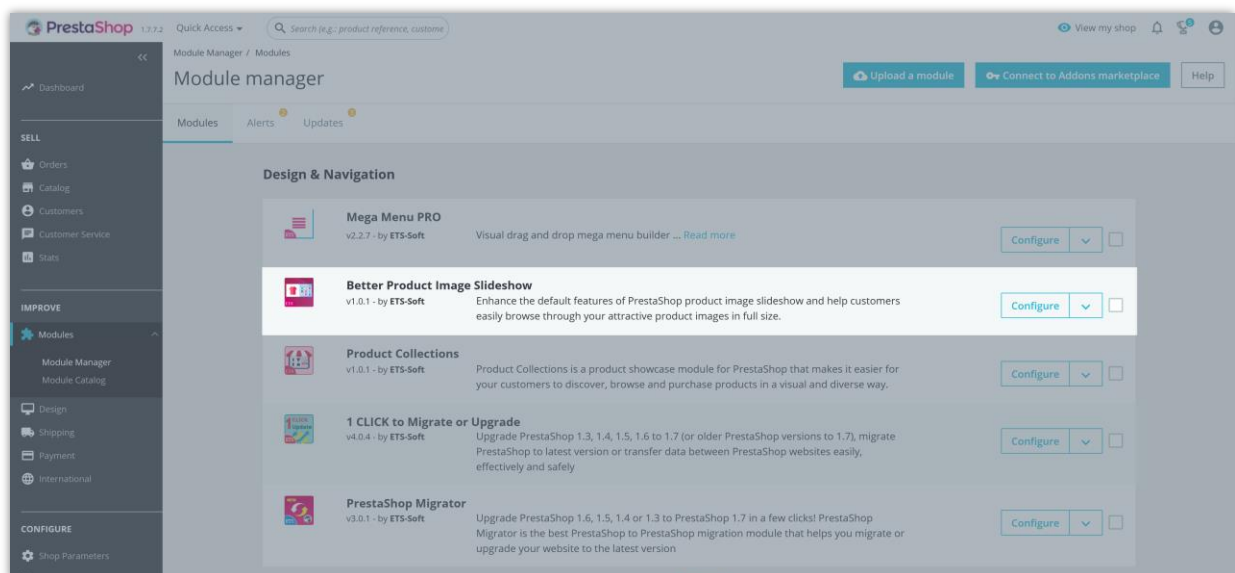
PrestaShop 1.7.7.2 Quick Access ▾ Search (e.g.: product reference, custome

View my shop

«

Dashboard

SELL

Orders
Catalog
Customers
Customer Service
Stats

IMPROVE

Modules
Module Manager
Module Catalog
Design
Shipping
Payment
International

CONFIGURE

Shop Parameters

Module Manager / Modules

Module manager

Upload a module
Connect to Addons marketplace
Help

Modules Alerts Updates

Design & Navigation

Mega Menu PRO
v2.2.7 - by ETS-Soft
Visual drag and drop mega menu builder ... Read more
Configure

Better Product Image Slideshow
v1.0.1 - by ETS-Soft
Enhance the default features of PrestaShop product image slideshow and help customers easily browse through your attractive product images in full size.
Configure

Product Collections
v1.0.1 - by ETS-Soft
Product Collections is a product showcase module for PrestaShop that makes it easier for your customers to discover, browse and purchase products in a visual and diverse way.
Configure

1 CLICK to Migrate or Upgrade
v4.0.4 - by ETS-Soft
Upgrade PrestaShop 1.3, 1.4, 1.5, 1.6 to 1.7 (or older PrestaShop versions to 1.7), migrate PrestaShop to latest version or transfer data between PrestaShop websites easily, effectively and safely
Configure

PrestaShop Migrator
v3.0.1 - by ETS-Soft
Upgrade PrestaShop 1.6, 1.5, 1.4 or 1.3 to PrestaShop 1.7 in a few clicks! PrestaShop Migrator is the best PrestaShop to PrestaShop migration module that helps you migrate or upgrade your website to the latest version
Configure